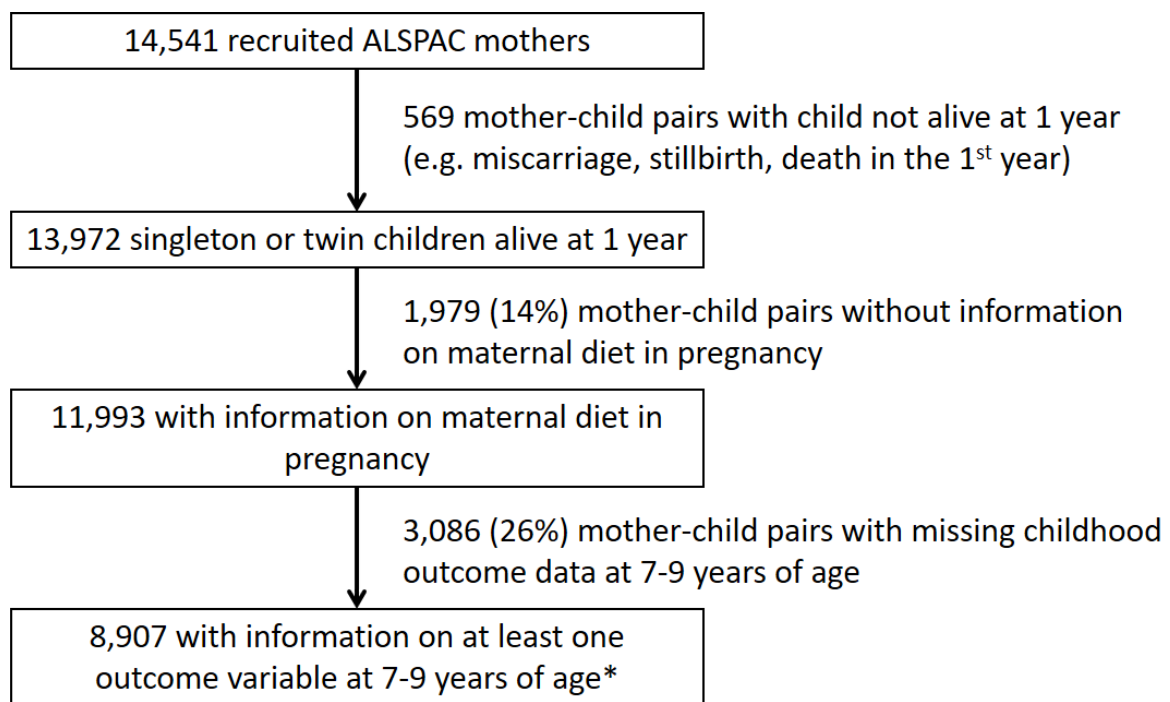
14,541 recruited ALSPAC mothers

569 mother-child pairs with child not alive at 1 year (e.g. miscarriage, stillbirth, death in the 1$^{st}$ year)

13,972 singleton or twin children alive at 1 year

1,979 (14%) mother-child pairs without information on maternal diet in pregnancy

11,993 with information on maternal diet in pregnancy

3,086 (26%) mother-child pairs with missing childhood outcome data at 7-9 years of age

8,907 with information on at least one outcome variable at 7-9 years of age*